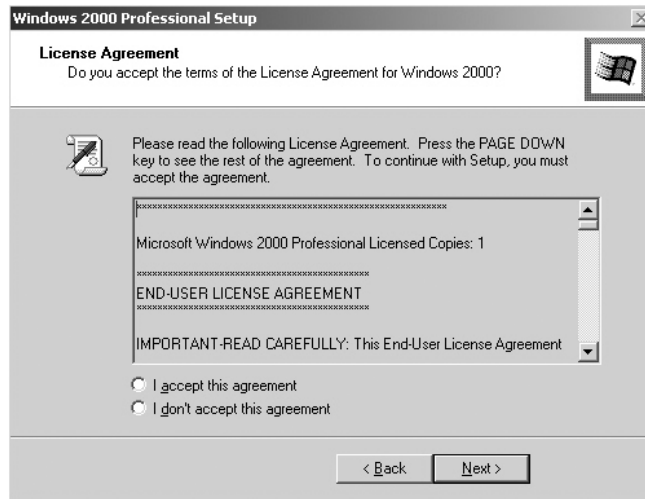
Windows 2000 Professional Setup

License Agreement
Do you accept the terms of the License Agreement for Windows 2000?

Please read the following License Agreement. Press the PAGE DOWN key to see the rest of the agreement. To continue with Setup, you must accept the agreement.

************************************************************

Microsoft Windows 2000 Professional Licensed Copies: 1

**********************************************

END-USER LICENSE AGREEMENT

**********************************************

IMPORTANT-READ CAREFULLY: This End-User License Agreement

I accept this agreement

I don't accept this agreement

< Back

Next >